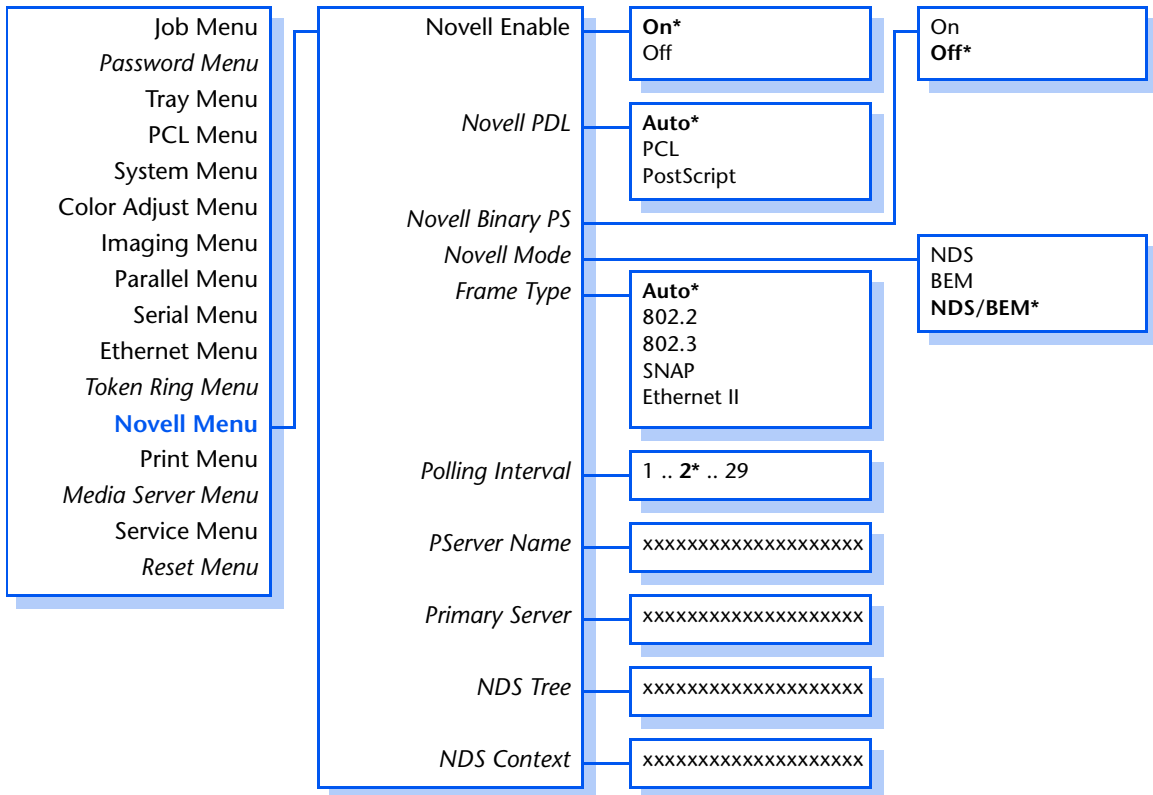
Job Menu
Password Menu
Tray Menu
PCL Menu
System Menu
Color Adjust Menu
Imaging Menu
Parallel Menu
Serial Menu
Ethernet Menu
Token Ring Menu
Novell Menu
Print Menu
Media Server Menu
Service Menu
Reset Menu

Novell Enable
Novell PDL
Novell Binary PS
Novell Mode
Frame Type
Polling Interval
PServer Name
Primary Server
NDS Tree
NDS Context

On*
Off

Auto*
PCL
PostScript

On
Off*

NDS
BEM
NDS/BEM*

Auto*
802.2
802.3
SNAP
Ethernet II

1 .. 2* .. 29

xxxxxxxxxxxxxxxxxxxx

xxxxxxxxxxxxxxxxxxxx

xxxxxxxxxxxxxxxxxxxx

xxxxxxxxxxxxxxxxxxxx